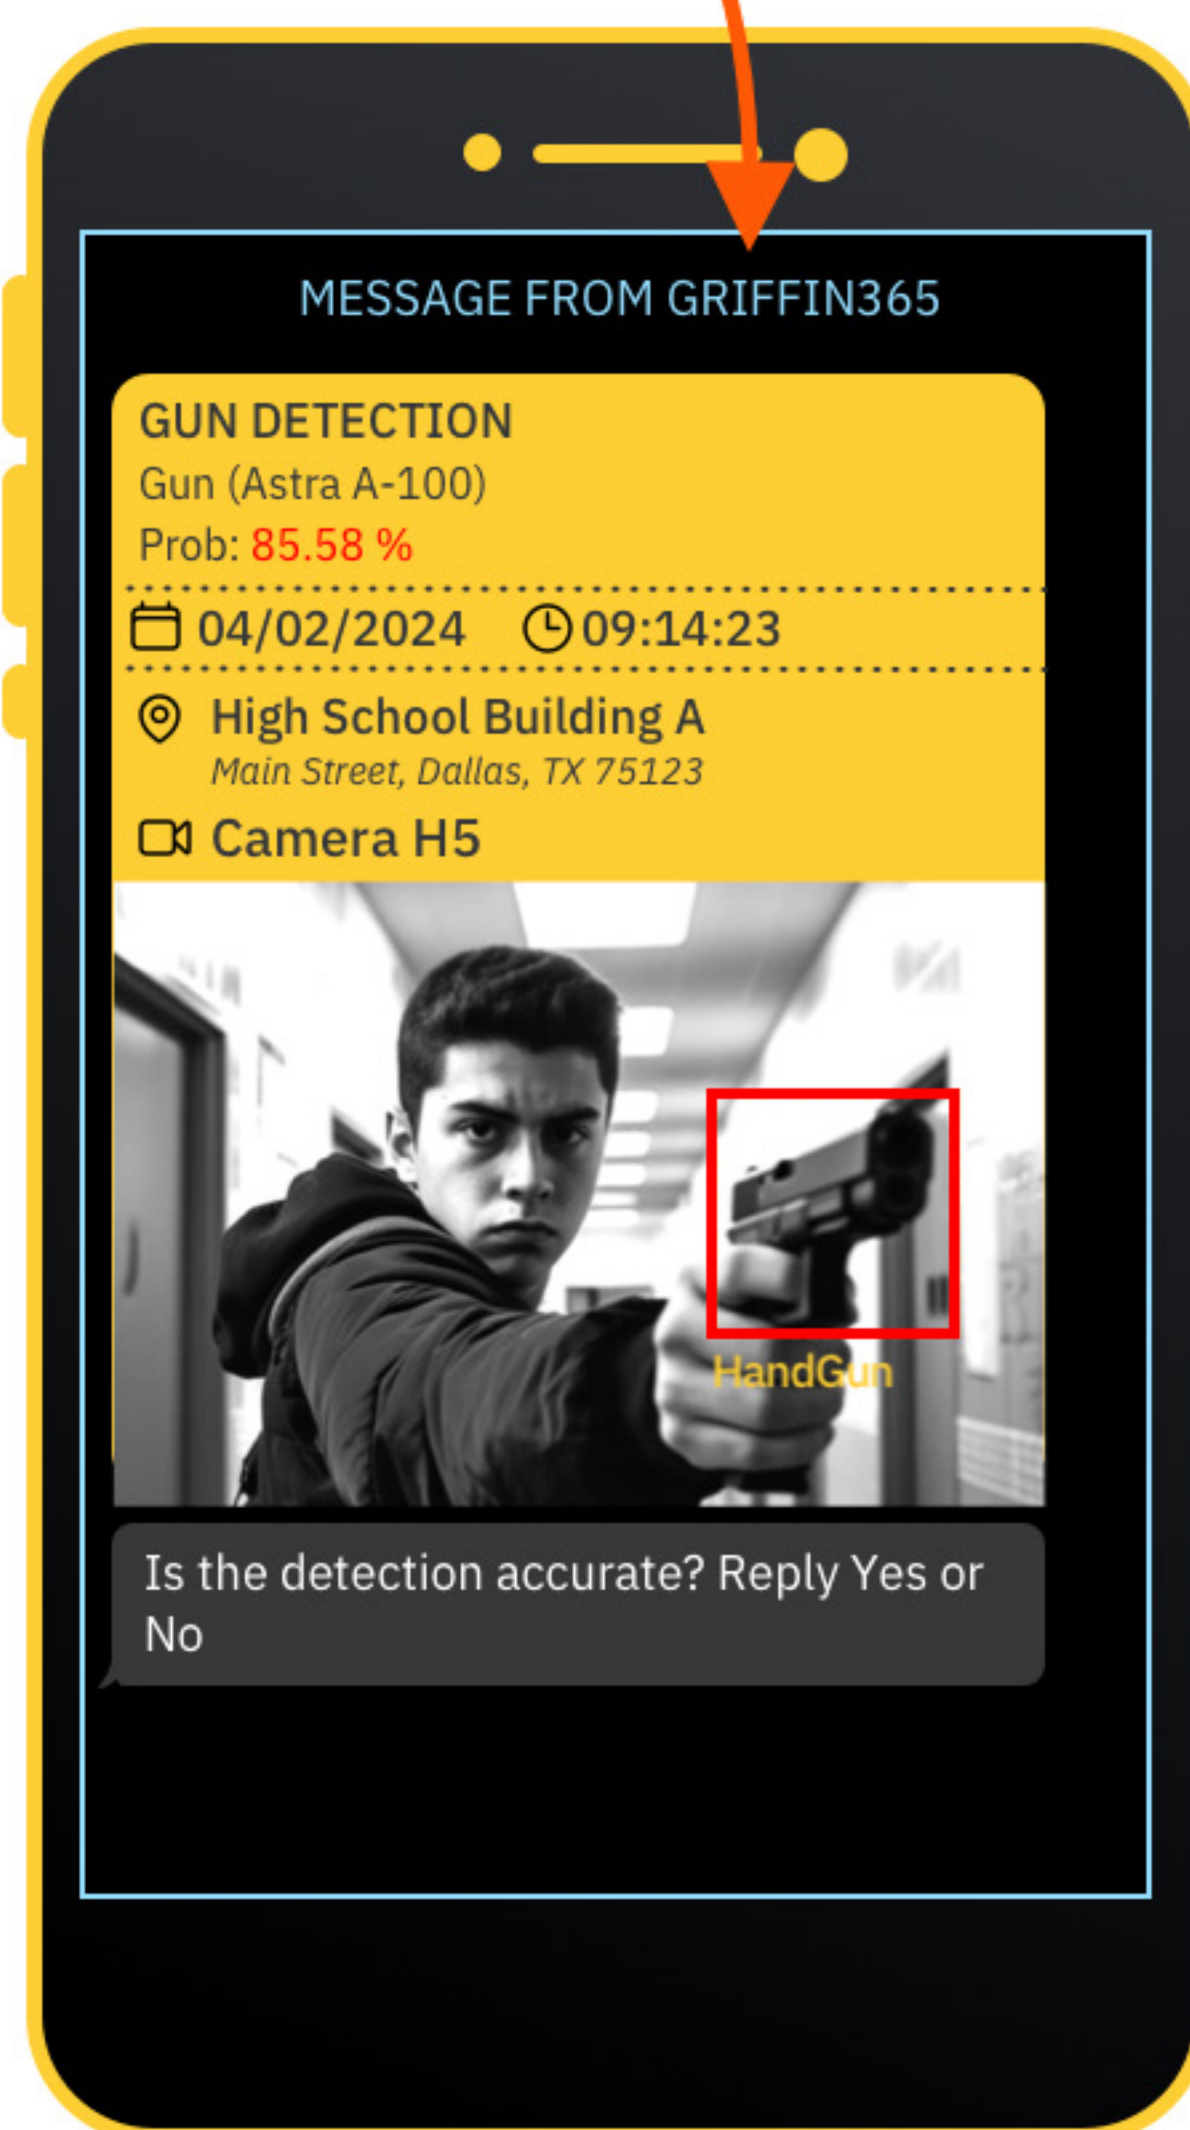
MESSAGE FROM GRIFFIN365

GUN DETECTION
Gun (Astra A-100)
Prob: 85.58 %

04/02/2024 09:14:23

High School Building A
Main Street, Dallas, TX 75123

Camera H5

HandGun

Is the detection accurate? Reply Yes or No